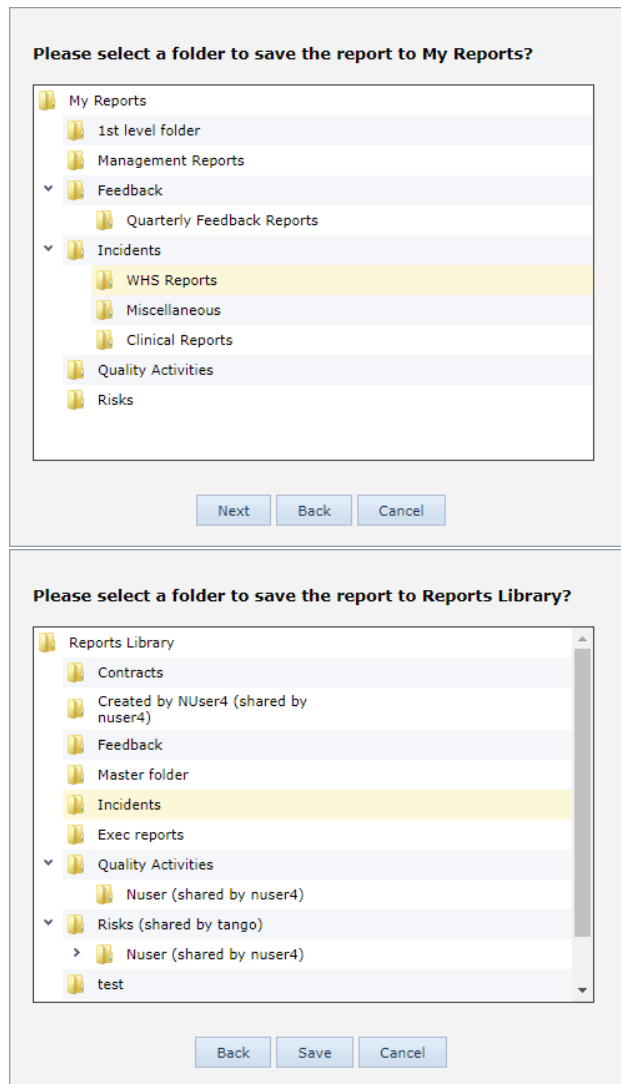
Please select a folder to save the report to My Reports?

My Reports
1st level folder
Management Reports
Feedback
Quarterly Feedback Reports
Incidents
WHS Reports
Miscellaneous
Clinical Reports
Quality Activities
Risks

Next Back Cancel

Please select a folder to save the report to Reports Library?

Reports Library
Contracts
Created by NUser4 (shared by nuser4)
Feedback
Master folder
Incidents
Exec reports
Quality Activities
Nuser (shared by nuser4)
Risks (shared by tango)
Nuser (shared by nuser4)
test

Back Save Cancel